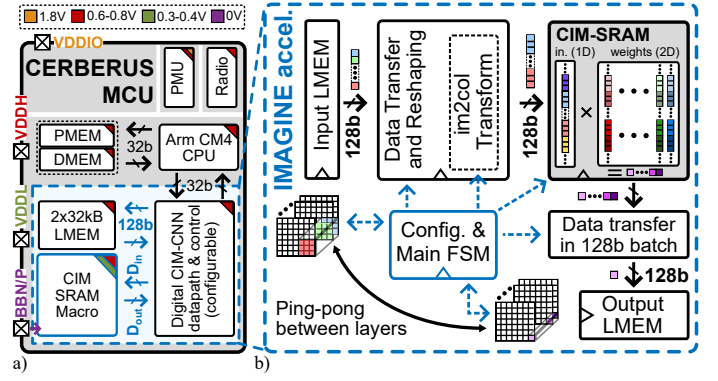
1.8V 0.6-0.8V 0.3-0.4V 0V

VDDIO

CERBERUS MCU

PMU

Radio

VDDH

PMEM

DMEM

32b

Arm CM4 CPU

32b

VDDL

2x32kB LMEM

128b

CIM SRAM Macro

$D_{in}$

$D_{out}$

Digital CIM-CNN datapath & control (configurable)

BBN/P

a)

IMAGINE accel.

Input LMEM

128b

Data Transfer and Reshaping

im2col Transform

128b

CIM-SRAM

in. (1D)

weights (2D)

×

Config. & Main FSM

Data transfer in 128b batch

128b

Ping-pong between layers

Output LMEM

b)